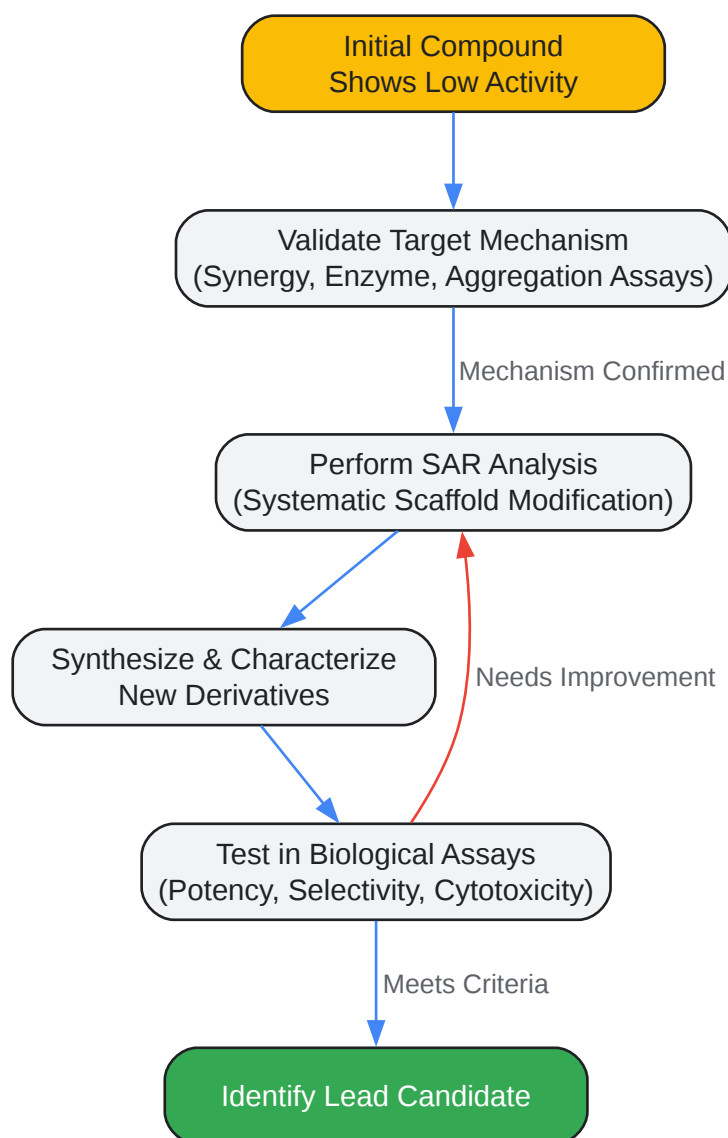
Initial Compound
Shows Low Activity

Validate Target Mechanism
(Synergy, Enzyme, Aggregation Assays)

Mechanism Confirmed

Perform SAR Analysis
(Systematic Scaffold Modification)

Synthesize & Characterize
New Derivatives

Needs Improvement

Test in Biological Assays
(Potency, Selectivity, Cytotoxicity)

Meets Criteria

Identify Lead Candidate